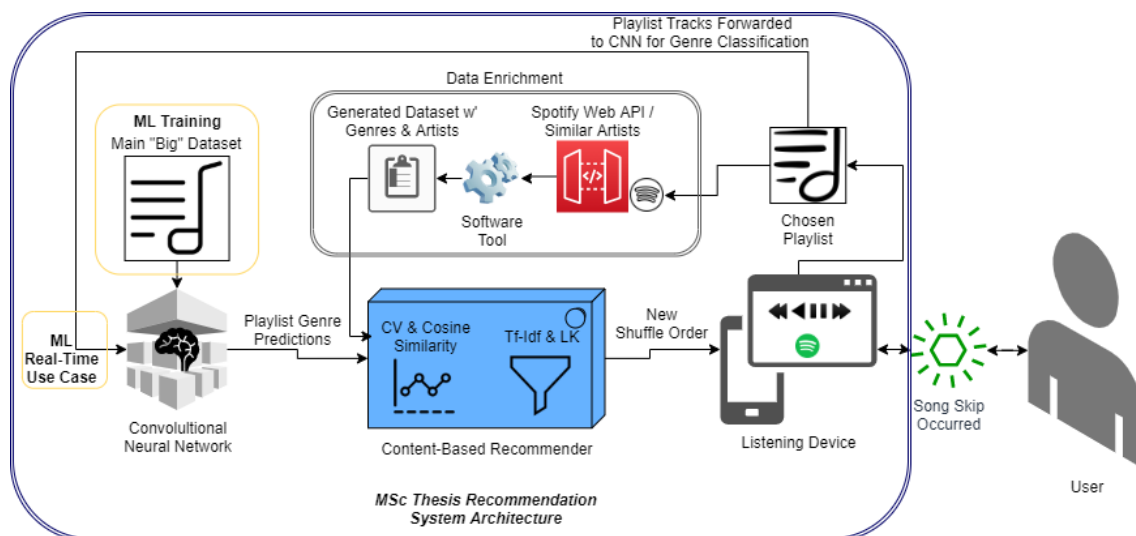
Playlist Tracks Forwarded to CNN for Genre Classification

Data Enrichment

ML Training
Main "Big" Dataset

Generated Dataset w' Genres & Artists

Spotify Web API / Similar Artists

</>

Software Tool

Chosen Playlist

ML Real-Time Use Case

Playlist Genre Predictions

CV & Cosine Similarity

Tf-Idf & LK

New Shuffle Order

Convolultional Neural Network

Content-Based Recommender

Listening Device

Song Skip Occurred

User

MSc Thesis Recommendation System Architecture